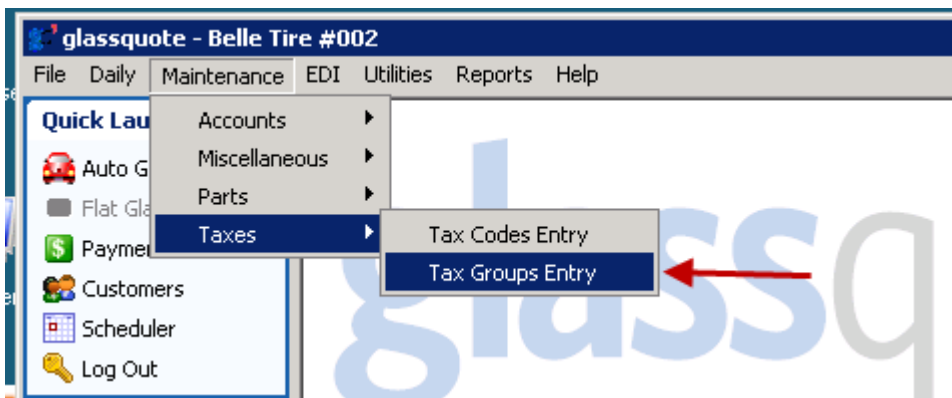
glassquote - Belle Tire #002

File Daily Maintenance EDI Utilities Reports Help

Quick Lau

Auto G

Flat Gla

Payme

Customers

Scheduler

Log Out

Accounts

Miscellaneous

Parts

Taxes

Tax Codes Entry

Tax Groups Entry

glassq